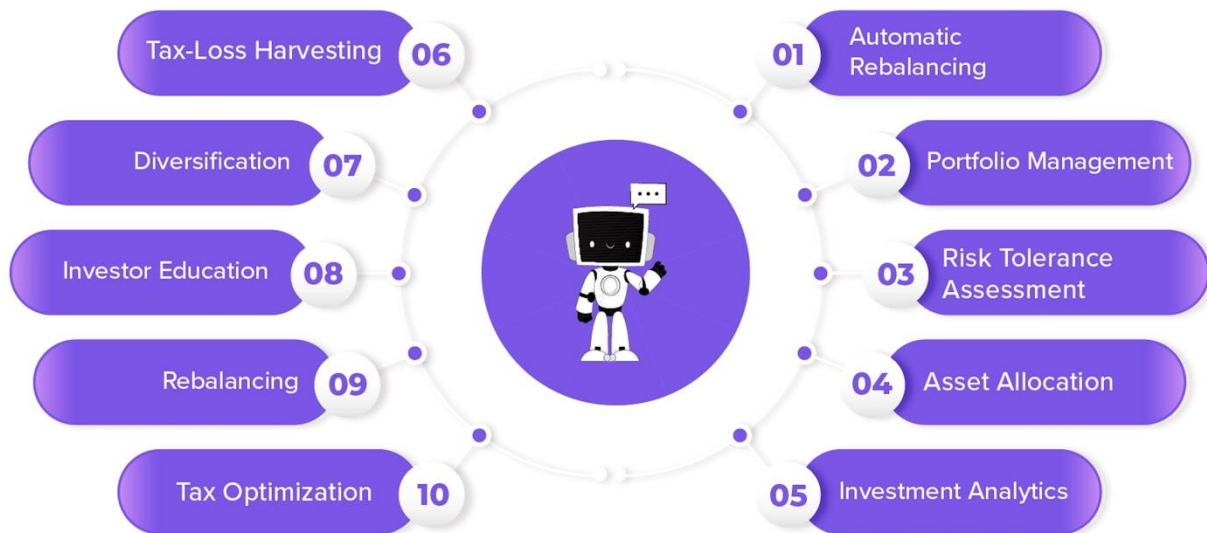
01 Automatic Rebalancing

02 Portfolio Management

03 Risk Tolerance Assessment

04 Asset Allocation

05 Investment Analytics

Tax-Loss Harvesting 06

Diversification 07

Investor Education 08

Rebalancing 09

Tax Optimization 10